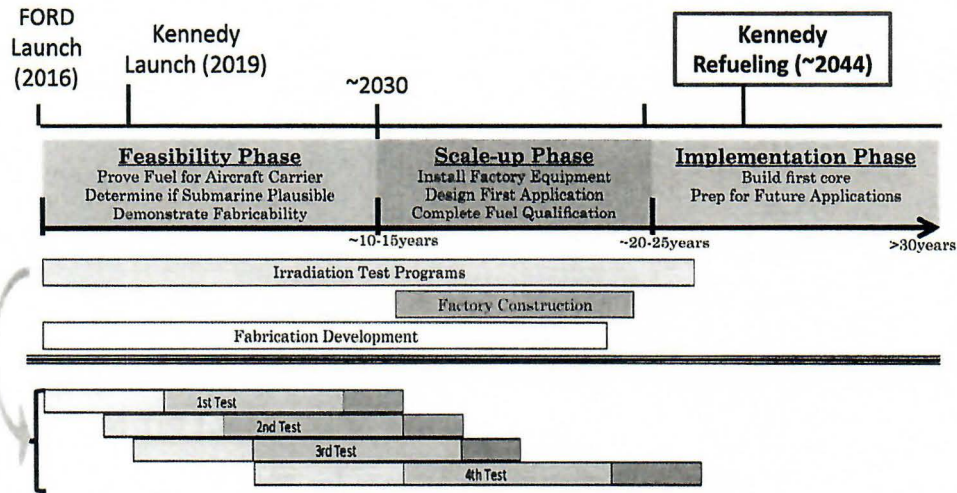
FORD Launch (2016)

Kennedy Launch (2019)

~2030

Kennedy Refueling (~2044)

Feasibility Phase
Prove Fuel for Aircraft Carrier
Determine if Submarine Plausible
Demonstrate Fabricability

Scale-up Phase
Install Factory Equipment
Design First Application
Complete Fuel Qualification

Implementation Phase
Build first core
Prep for Future Applications

~10-15years

~20-25years

>30years

Irradiation Test Programs

Factory Construction

Fabrication Development

1st Test

2nd Test

3rd Test

4th Test